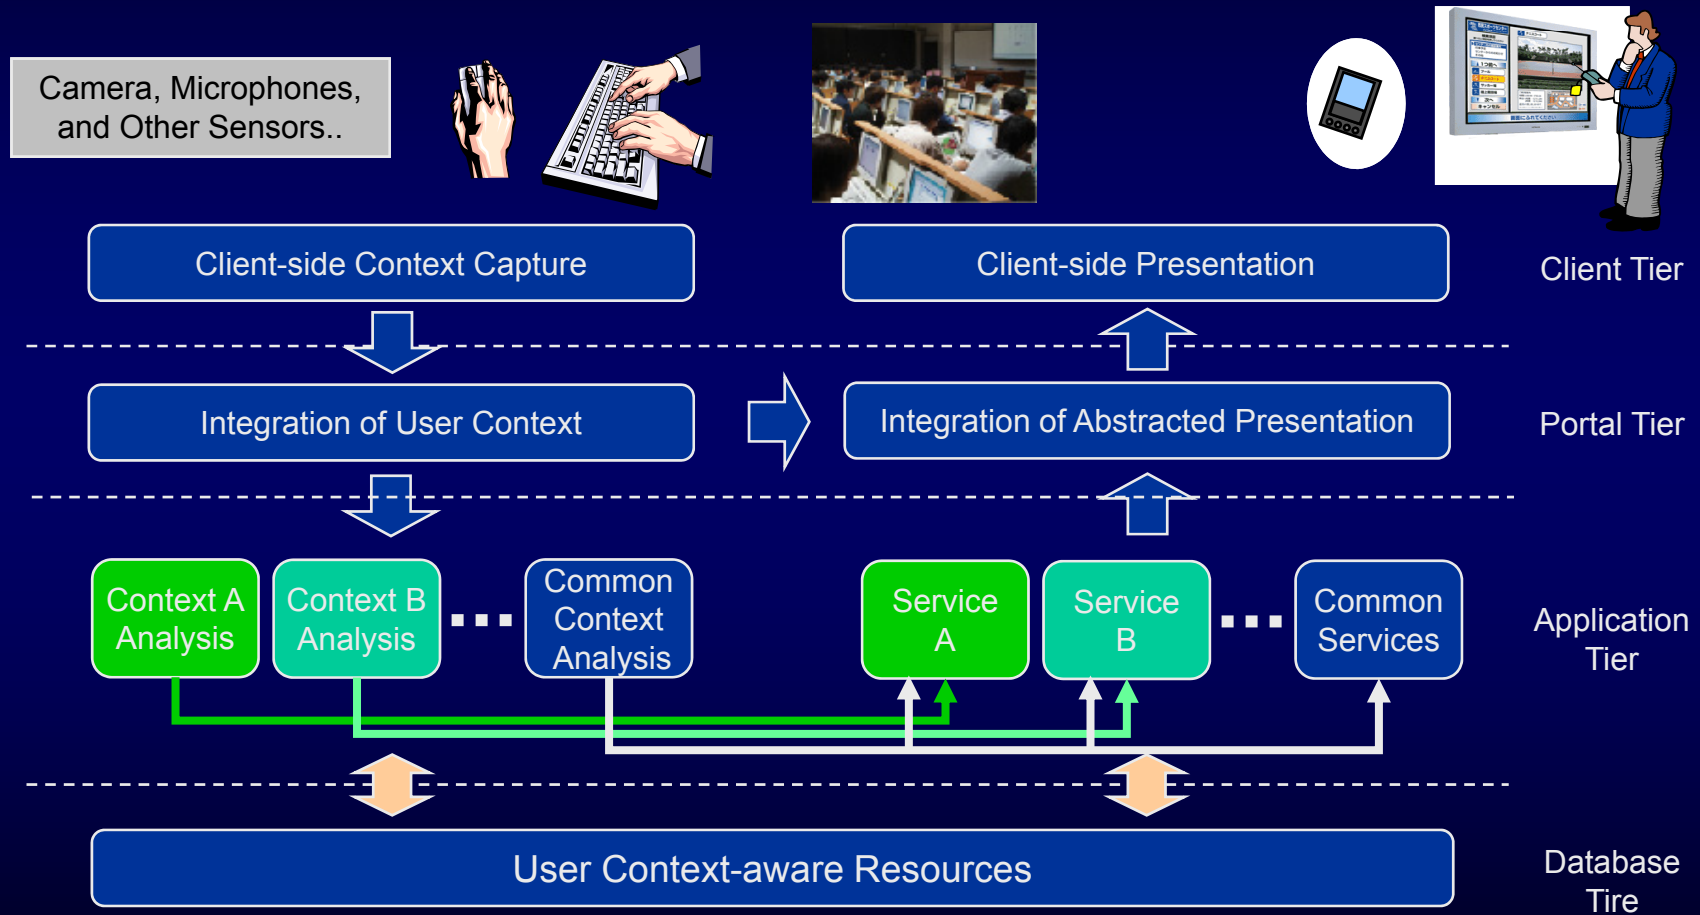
Camera, Microphones, and Other Sensors..

Client-side Context Capture

Client-side Presentation

Client Tier

Integration of User Context

Integration of Abstracted Presentation

Portal Tier

Context A Analysis

Context B Analysis

Common Context Analysis

Service A

Service B

Common Services

Application Tier

User Context-aware Resources

Database Tire